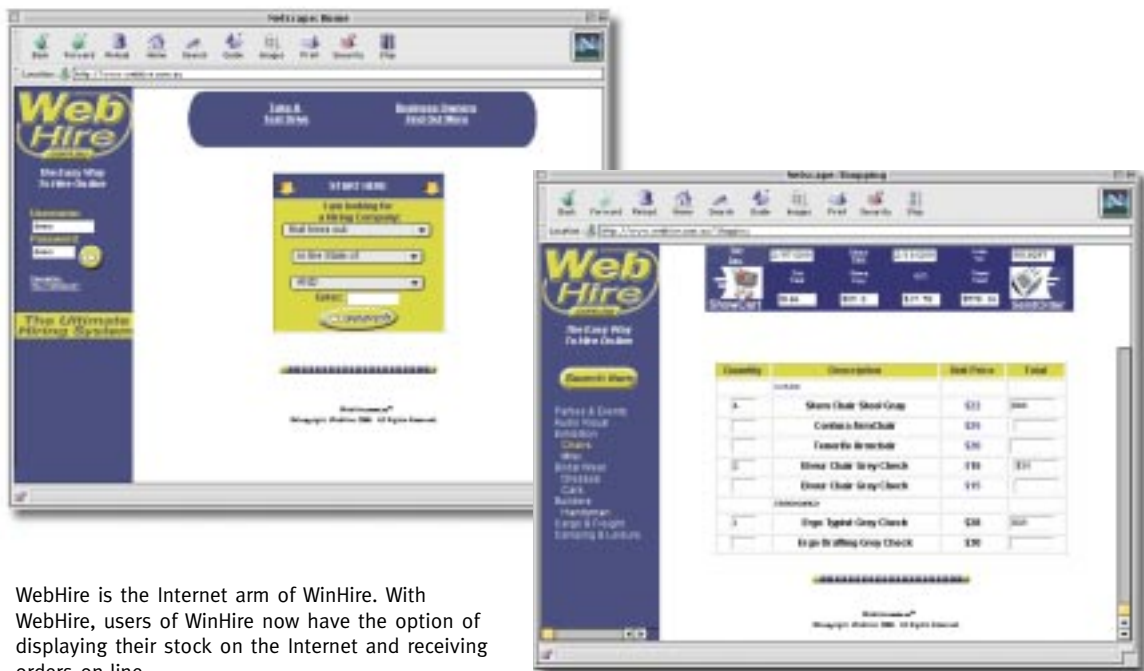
Netscape: Home

Back Forward Reload Home Search Guide Images Print Security Stop

Location: http://www.webhire.com.au

Web Hire

The Easy Way To Hire Online

Username:

Password:

The Ultimate Hiring System

Take A Test Drive

Business Owners Find Out More

START HERE

I am looking for a Hiring Company:

in the State of

Suburb:

Search

Netscape: Shopping

Back Forward Reload Home Search Guide Images Print Security Stop

Location: http://www.webhire.com.au/Shopping

Web Hire

The Easy Way To Hire Online

Search Now

Parties & Events
Audio Visual
Exhibition
Chairs
Misc
Bridal Wear
Dresses
Cars
Builders
Handyman
Cargo & Freight
Camping & Leisure

ShowCart

SendOrder

| Quantity | Description | Unit Price | Total |
|---|---|---|---|
| | Stern Chair Steel Gray | \$22 | |
| | Contura ArmChair | \$35 | |
| | Favorite Armchair | \$30 | |
| | Dinner Chair Grey Check | \$18 | |
| | Dinner Chair Grey Check | \$15 | |
| | Ergo Typist Grey Check | \$30 | |
| | Ergo Drafting Grey Check | \$30 | |

WebHire is the Internet arm of WinHire. With WebHire, users of WinHire now have the option of displaying their stock on the Internet and receiving orders on line.